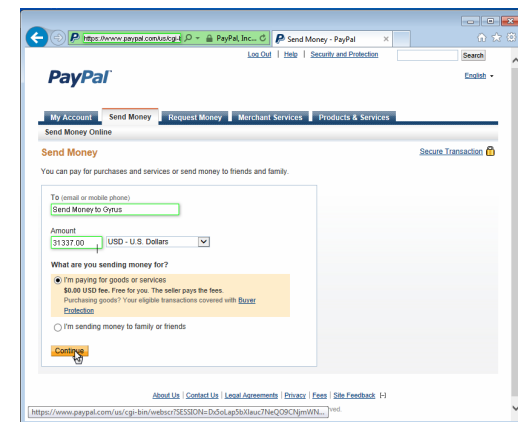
https://www.paypal.com/us/cgi-b | PayPal, Inc... | Send Money - PayPal

Log Out | Help | Security and Protection

Search

PayPal

English

My Account | Send Money | Request Money | Merchant Services | Products & Services

Send Money Online

Send Money

Secure Transaction

You can pay for purchases and services or send money to friends and family.

To (email or mobile phone)

Send Money to Gyrus

Amount

31337.00 | USD - U.S. Dollars

What are you sending money for?

I'm paying for goods or services

$0.00 USD fee. Free for you. The seller pays the fees.

Purchasing goods? Your eligible transactions covered with Buyer Protection

I'm sending money to family or friends

Continue

About Us | Contact Us | Legal Agreements | Privacy | Fees | Site Feedback [+]

https://www.paypal.com/us/cgi-bin/webscr?SESSION=Dx5oLap5bXlauc7NeQO9CNjmWN...